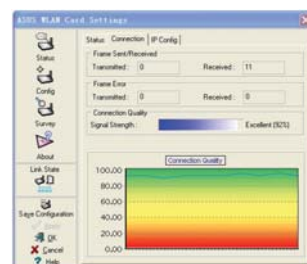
ASUS WLAN Card Settings

Status
Config
Survey
About
Link State
Save Configuration
OK
Cancel
Help

Status | Connection | IP Config

Frame Sent/Received
Transmitted: 0 Received: 11

Frame Error
Transmitted: 0 Received: 0

Connection Quality
Signal Strength: Excellent (92%)

Connection Quality
100.00
80.00
60.00
40.00
20.00
0.00